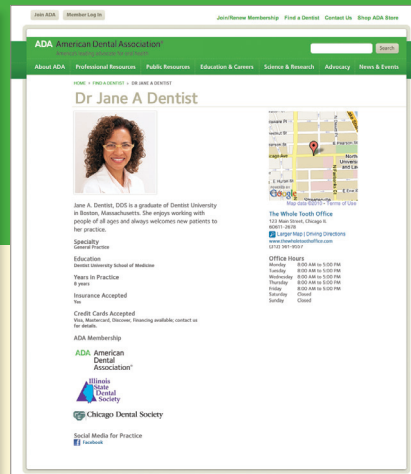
Join ADA Member Log In

Join/Renew Membership Find a Dentist Contact Us Shop ADA Store

ADA American Dental Association®
America's leading advocate for oral health

Search

About ADA Professional Resources Public Resources Education & Careers Science & Research Advocacy News & Events

HOME > FIND A DENTIST > DR JANE A DENTIST

Dr Jane A Dentist

Jane A. Dentist, DDS is a graduate of Dentist University in Boston, Massachusetts. She enjoys working with people of all ages and always welcomes new patients to her practice.

Specialty
General Practice

Education
Dentist University School of Medicine

Years in Practice
8 years

Insurance Accepted
Yes

Credit Cards Accepted
Visa, Mastercard, Discover, financing available; contact us for details.

ADA Membership

ADA American Dental Association®

Illinois State Dental Society

Chicago Dental Society

Social Media for Practice
Facebook

Google
Map data ©2010 - Terms of Use

The Whole Tooth Office
123 Main Street, Chicago IL
60611-2678
Larger Map | Driving Directions
www.thewholetoothoffice.com
(312) 381-9557

Office Hours
| Monday | 8:00 AM to 5:00 PM |
|---|---|
| Tuesday | 8:00 AM to 5:00 PM |
| Wednesday | 8:00 AM to 5:00 PM |
| Thursday | 8:00 AM to 5:00 PM |
| Friday | 8:00 AM to 5:00 PM |
| Saturday | Closed |
| Sunday | Closed |